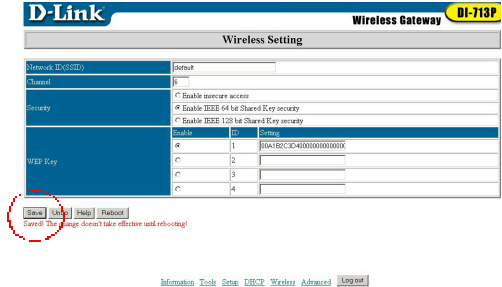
D-Link

Wireless Gateway DI-713P

Wireless Setting

| Network ID(SSID) | default | | |
|---|---|---|---|
| Channel | 6 | | |
| Security | ○ Enable insecure access<br>◉ Enable IEEE 64 bit Shared Key security<br>○ Enable IEEE 128 bit Shared Key security | | |
| WEP Key | Enable | ID | Setting |
| | ◉ | 1 | 00A1B2C3D4000000000000 |
| | ○ | 2 | |
| | ○ | 3 | |
| | ○ | 4 | |

Save Undo Help Reboot

Saved! The change doesn't take effective until rebooting!

Information Tools Setup DHCP Wireless Advanced Log out